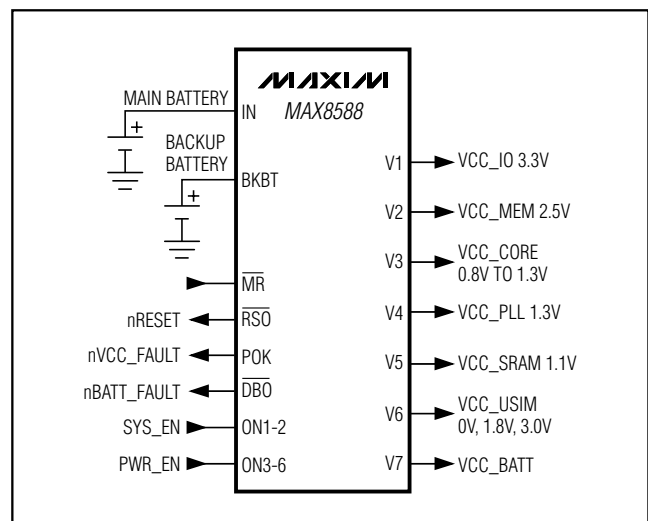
MAXIM
MAX8588

MAIN BATTERY
IN
+

BACKUP BATTERY
BKBT
+

$\overline{MR}$
nRESET
$\overline{RSO}$
nVCC_FAULT
POK
nBATT_FAULT
$\overline{DBO}$
SYS_EN
ON1-2
PWR_EN
ON3-6

V1
VCC_IO 3.3V
V2
VCC_MEM 2.5V
V3
VCC_CORE 0.8V TO 1.3V
V4
VCC_PLL 1.3V
V5
VCC_SRAM 1.1V
V6
VCC_USIM 0V, 1.8V, 3.0V
V7
VCC_BATT